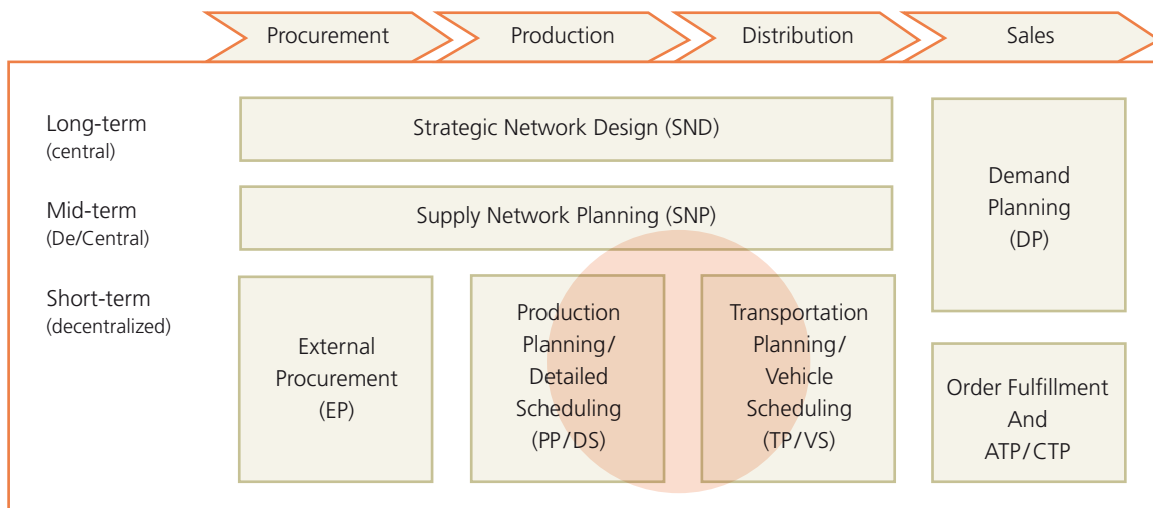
Procurement

Production

Distribution

Sales

Long-term
(central)

Mid-term
(De/Central)

Short-term
(decentralized)

Strategic Network Design (SND)

Supply Network Planning (SNP)

Demand Planning (DP)

External Procurement (EP)

Production Planning/ Detailed Scheduling (PP/DS)

Transportation Planning/ Vehicle Scheduling (TP/VS)

Order Fulfillment And ATP/CTP